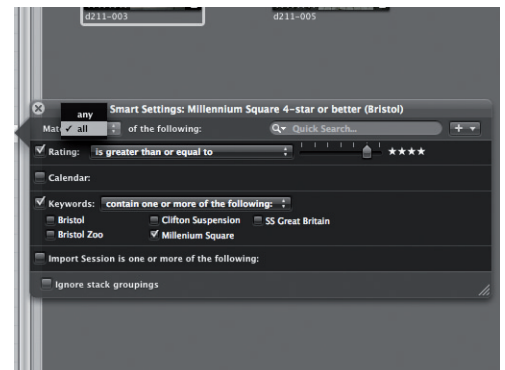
d211-003

d211-005

Smart Settings: Millennium Square 4-star or better (Bristol)

any

Mat ✓ all of the following:

Quick Search...

+

Rating: is greater than or equal to ★★★★

Calendar:

Keywords: contain one or more of the following:

Bristol

Clifton Suspension

SS Great Britain

Bristol Zoo

Millenium Square

Import Session is one or more of the following:

Ignore stack groupings